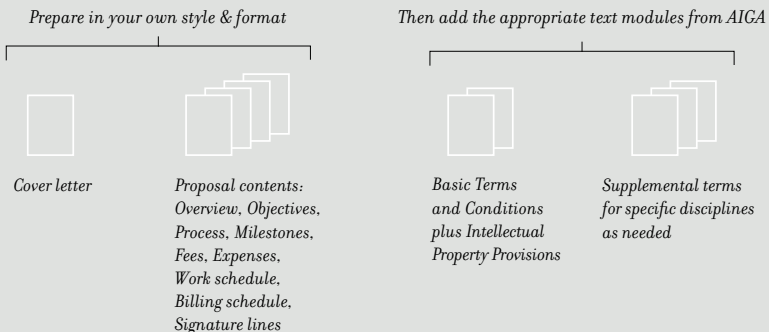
Prepare in your own style & format

Then add the appropriate text modules from AIGA

Cover letter

Proposal contents: Overview, Objectives, Process, Milestones, Fees, Expenses, Work schedule, Billing schedule, Signature lines

Basic Terms and Conditions plus Intellectual Property Provisions

Supplemental terms for specific disciplines as needed